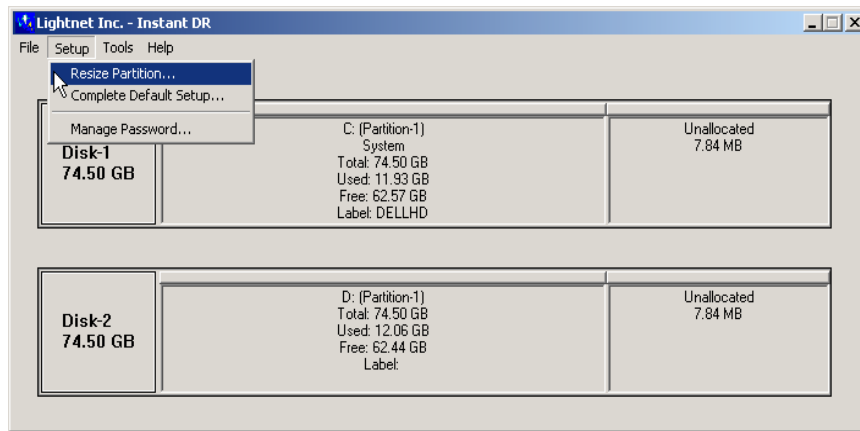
Lightnet Inc. - Instant DR

File Setup Tools Help

Resize Partition...
Complete Default Setup...
Manage Password...

Disk-1
74.50 GB

C: (Partition-1)
System
Total: 74.50 GB
Used: 11.93 GB
Free: 62.57 GB
Label: DELLHD

Unallocated
7.84 MB

Disk-2
74.50 GB

D: (Partition-1)
Total: 74.50 GB
Used: 12.06 GB
Free: 62.44 GB
Label:

Unallocated
7.84 MB